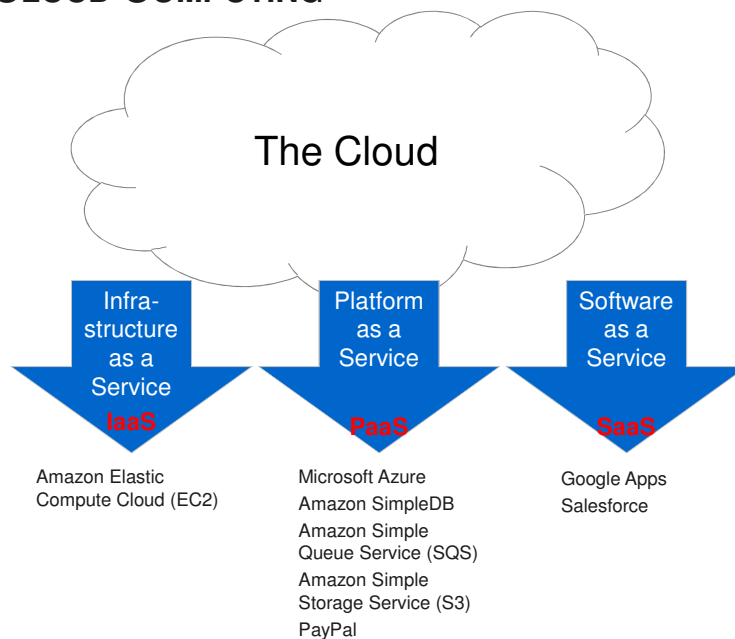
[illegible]

The Cloud

Infrastructure as a Service
IaaS

Platform as a Service
PaaS

Software as a Service
SaaS

Amazon Elastic Compute Cloud (EC2)

Microsoft Azure
Amazon SimpleDB
Amazon Simple Queue Service (SQS)
Amazon Simple Storage Service (S3)
PayPal

Google Apps
Salesforce